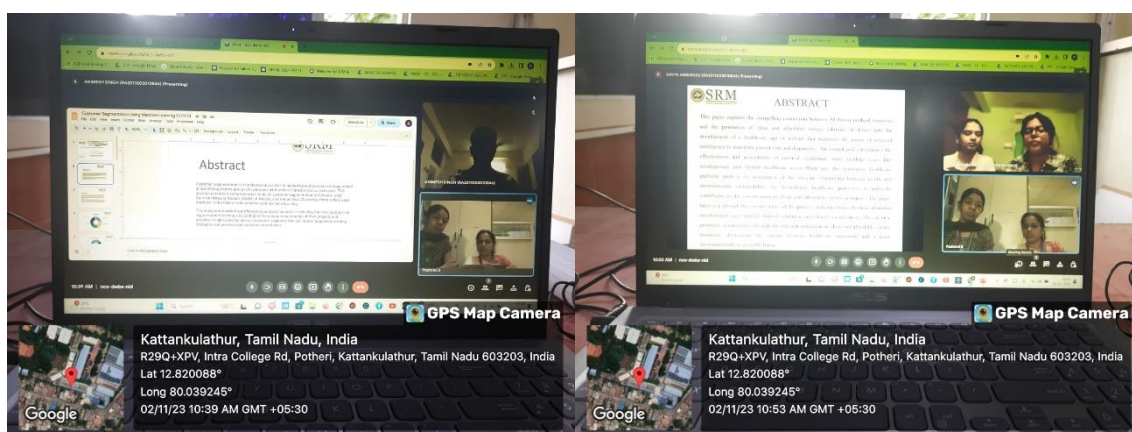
Customer Segmentation using Machine Learning

Abstract

SRM

10:39 AM | mov-dwbz-mid

GPS Map Camera

Kattankulathur, Tamil Nadu, India
R29Q+XPV, Intra College Rd, Potheri, Kattankulathur, Tamil Nadu 603203, India
Lat 12.820088°
Long 80.039245°
02/11/23 10:39 AM GMT +05:30

Google

SRM

ABSTRACT

10:53 AM | mov-dwbz-mid

GPS Map Camera

Kattankulathur, Tamil Nadu, India
R29Q+XPV, Intra College Rd, Potheri, Kattankulathur, Tamil Nadu 603203, India
Lat 12.820088°
Long 80.039245°
02/11/23 10:53 AM GMT +05:30

Google